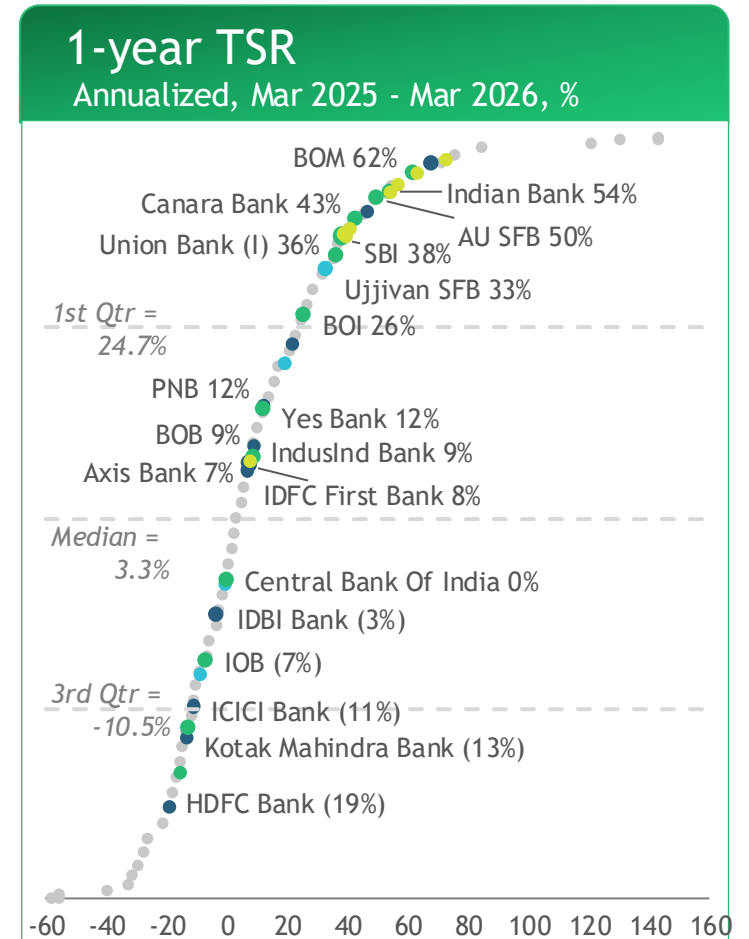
1-year TSR
Annualized, Mar 2025 - Mar 2026, %

BOM 62%
Indian Bank 54%
Canara Bank 43%
AU SFB 50%
Union Bank (I) 36%
SBI 38%
Ujjivan SFB 33%
1st Qtr = 24.7%
BOI 26%
PNB 12%
Yes Bank 12%
BOB 9%
IndusInd Bank 9%
Axis Bank 7%
IDFC First Bank 8%
Median = 3.3%
Central Bank Of India 0%
IDBI Bank (3%)
IOB (7%)
3rd Qtr = -10.5%
ICICI Bank (11%)
Kotak Mahindra Bank (13%)
HDFC Bank (19%)

-60 -40 -20 0 20 40 60 80 100 120 140 160